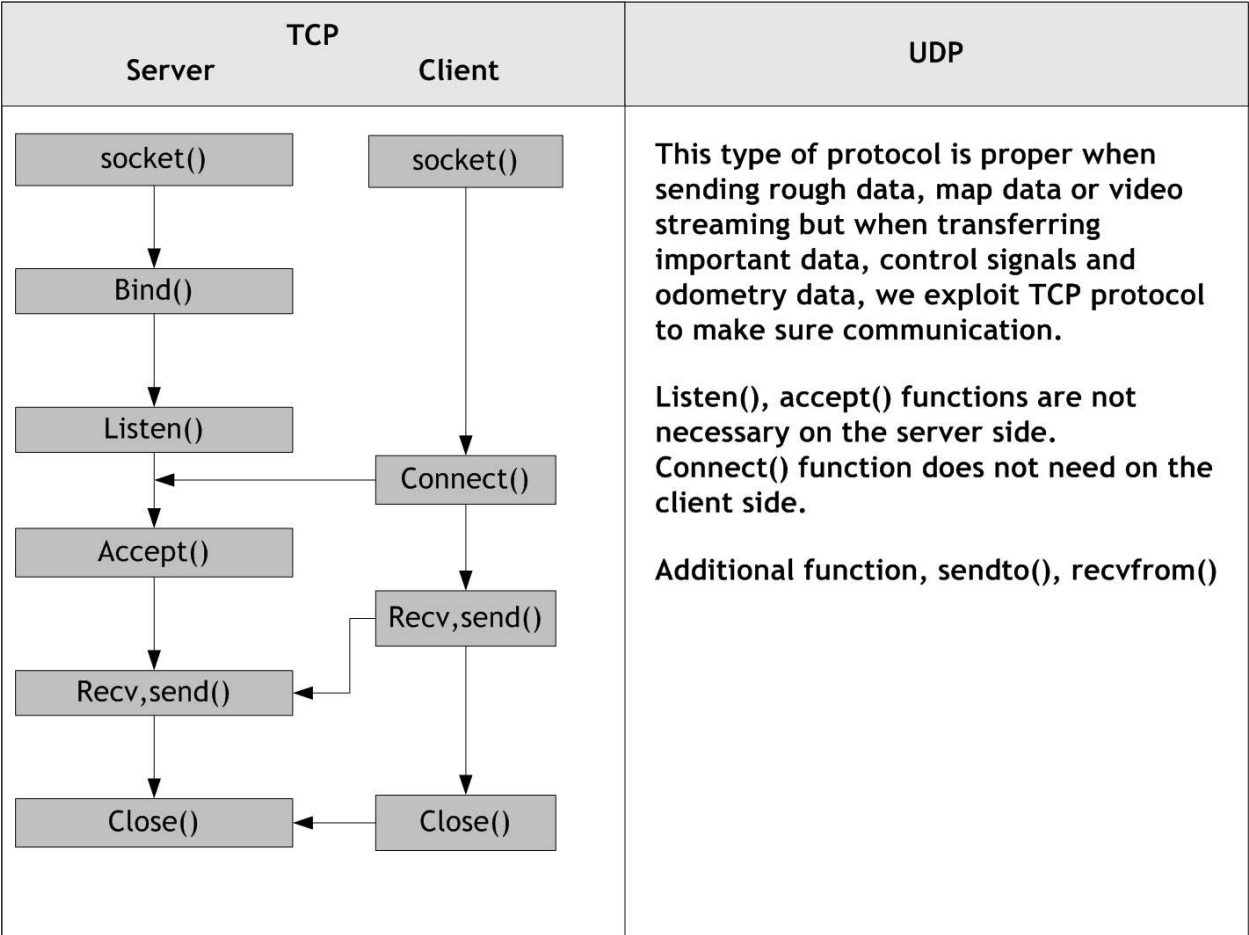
| TCP<br>Server Client | UDP |
|---|---|
| socket() socket()<br>Bind()<br>Listen()<br>Connect()<br>Accept()<br>Recv,send()<br>Recv,send()<br>Close() Close() | This type of protocol is proper when sending rough data, map data or video streaming but when transferring important data, control signals and odometry data, we exploit TCP protocol to make sure communication.<br><br>Listen(), accept() functions are not necessary on the server side.<br>Connect() function does not need on the client side.<br><br>Additional function, sendto(), recvfrom() |